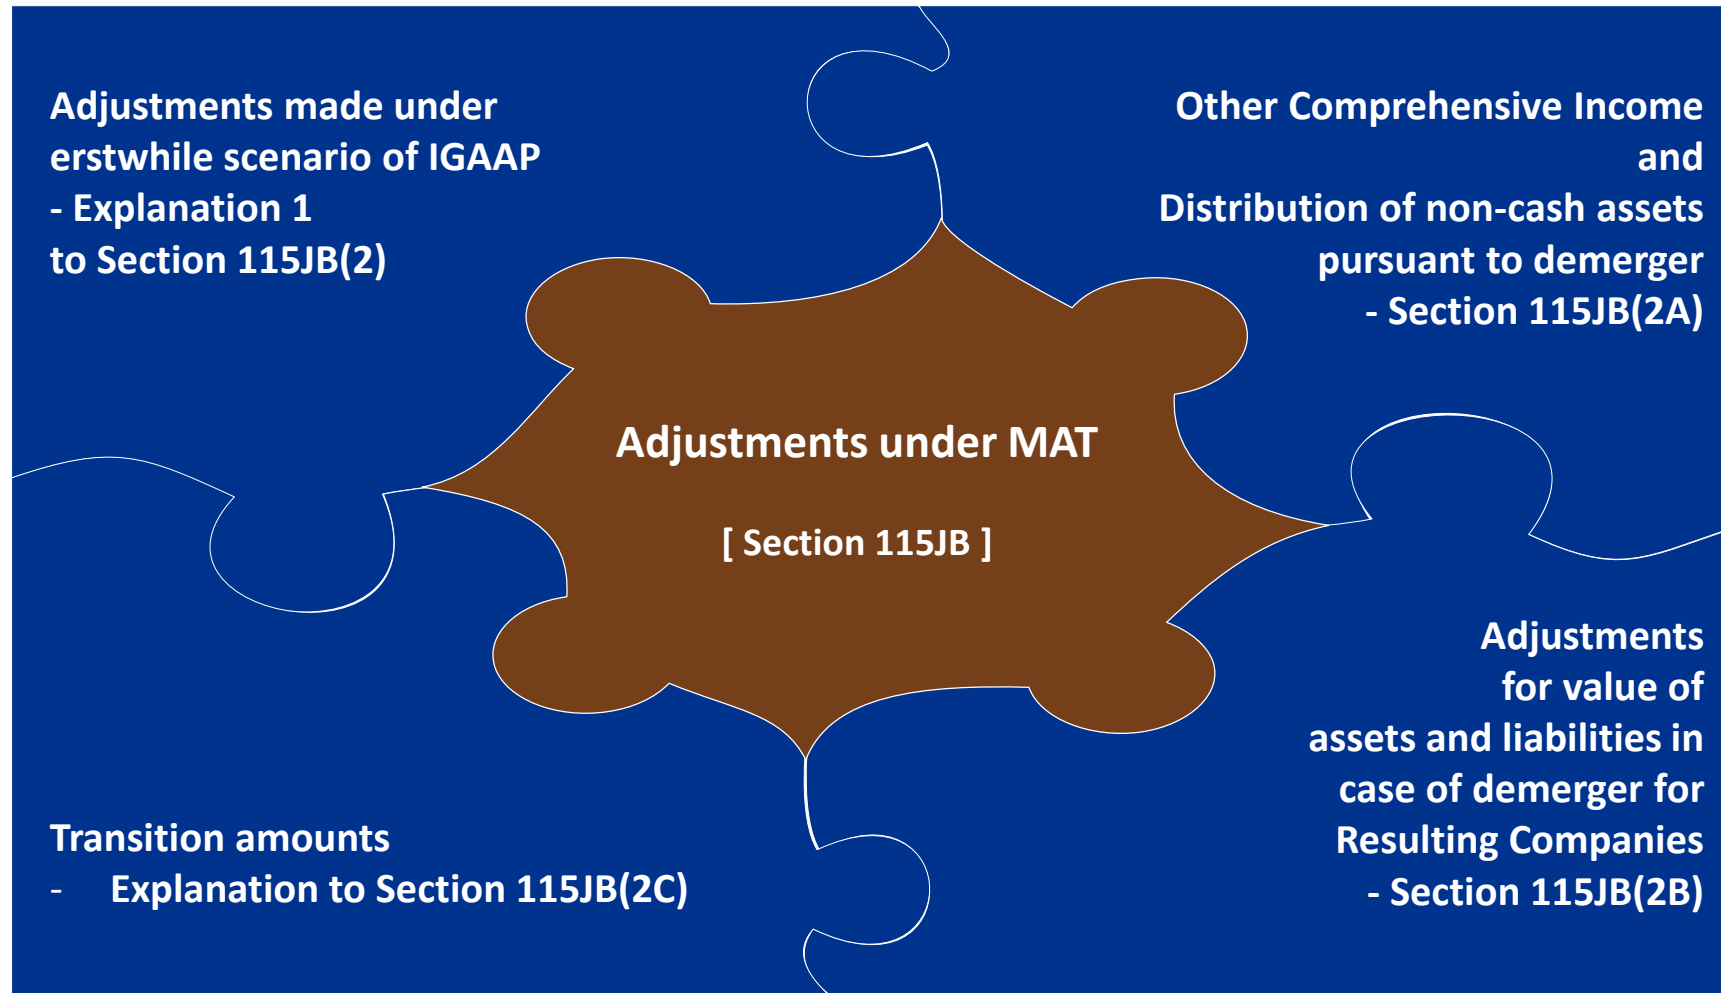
Adjustments made under erstwhile scenario of IGAAP
- Explanation 1
to Section 115JB(2)

Other Comprehensive Income
and
Distribution of non-cash assets pursuant to demerger
- Section 115JB(2A)

Adjustments under MAT

[ Section 115JB ]

Adjustments for value of assets and liabilities in case of demerger for Resulting Companies
- Section 115JB(2B)

Transition amounts
- Explanation to Section 115JB(2C)